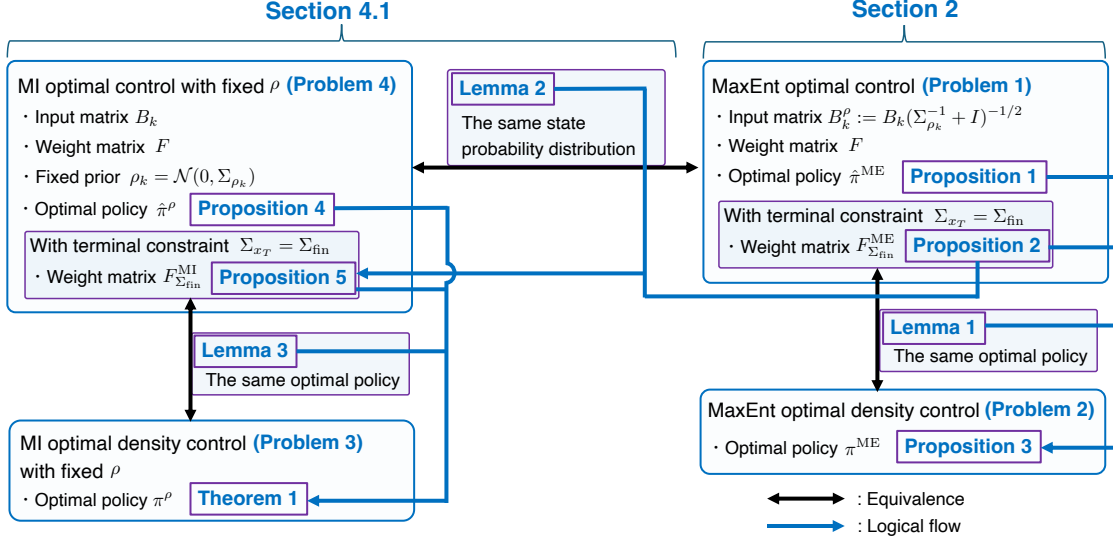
Section 4.1

Section 2

MI optimal control with fixed $\rho$ (Problem 4)
・Input matrix $B_k$
・Weight matrix $F$
・Fixed prior $\rho_k = \mathcal{N}(0, \Sigma_{\rho_k})$
・Optimal policy $\hat{\pi}^{\rho}$ Proposition 4
With terminal constraint $\Sigma_{x_T} = \Sigma_{\rm fin}$
・Weight matrix $F^{\rm MI}_{\Sigma_{\rm fin}}$ Proposition 5

Lemma 2
The same state probability distribution

MaxEnt optimal control (Problem 1)
・Input matrix $B^{\rho}_k := B_k(\Sigma^{-1}_{\rho_k} + I)^{-1/2}$
・Weight matrix $F$
・Optimal policy $\hat{\pi}^{\rm ME}$ Proposition 1
With terminal constraint $\Sigma_{x_T} = \Sigma_{\rm fin}$
・Weight matrix $F^{\rm ME}_{\Sigma_{\rm fin}}$ Proposition 2

Lemma 3
The same optimal policy

Lemma 1
The same optimal policy

MI optimal density control (Problem 3) with fixed $\rho$
・Optimal policy $\pi^{\rho}$ Theorem 1

MaxEnt optimal density control (Problem 2)
・Optimal policy $\pi^{\rm ME}$ Proposition 3

: Equivalence
: Logical flow